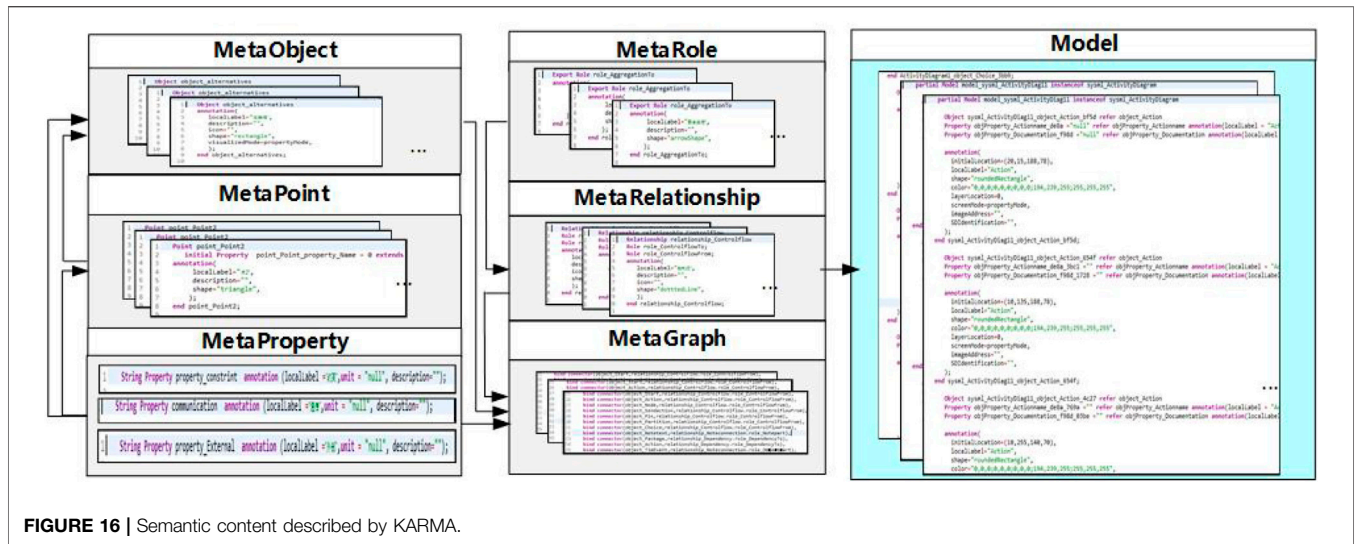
MetaObject

Object object_alternatives
annotation(
localLabel="选择",
description="",
icon="",
shape="rectangle",
visualizedMode=propertyMode,
);
end object_alternatives;

...

MetaPoint

Point point_Point2
initial Property point_Point_property_Name = 0 extends
annotation(
localLabel="点2",
description="",
shape="triangle",
);
end point_Point2;

...

MetaProperty

String Property property_constrint annotation (localLabel ="约束",unit = "null", description="");

String Property communication annotation (localLabel ="通信",unit = "null", description="");

String Property property_External annotation (localLabel ="外部",unit = "null", description="");

MetaRole

Export Role role_AggregationTo
annotation(
localLabel="聚合",
description="",
shape="arrowShape",
);
end role_AggregationTo;

MetaRelationship

Relationship relationship_Controlflow
Role role_ControlFlowTo;
Role role_ControlFlowFrom;
annotation(
localLabel="控制流",
description="",
icon="",
shape="dottedLine",
);
end relationship_Controlflow;

...

MetaGraph

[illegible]

Model

end ActivityDiagram1_object_Choice_3bb9;
partial Model model_sysml_ActivityDiag11 instanceof sysml_ActivityDiagram
partial Model model_sysml_ActivityDiag11 instanceof sysml_ActivityDiagram

Object sysml_ActivityDiag11_object_Action_bf5d refer object_Action
Property objProperty_Actionname_de8a ="null" refer objProperty_Actionname annotation(localLabel = "Ac
Property objProperty_Documentation_f98d ="null" refer objProperty_Documentation annotation(localLabel

annotation(
initialLocation={20,15,188,78},
localLabel="Action",
shape="roundedRectangle",
color="0,0,0;0,0,0;0,0,0;194,239,255;255,255,255",
layerLocation=0,
screenMode=propertyMode,
imageAddress="",
SDIdentification="",
);
end sysml_ActivityDiag11_object_Action_bf5d;

Object sysml_ActivityDiag11_object_Action_654f refer object_Action
Property objProperty_Actionname_de8a_5bc1 ="" refer objProperty_Actionname annotation(localLabel = "A
Property objProperty_Documentation_f98d_1728 ="" refer objProperty_Documentation annotation(localLabel

annotation(
initialLocation={10,135,188,78},
localLabel="Action",
shape="roundedRectangle",
color="0,0,0;0,0,0;0,0,0;194,239,255;255,255,255",
layerLocation=0,
screenMode=propertyMode,
imageAddress="",
SDIdentification="",
);
end sysml_ActivityDiag11_object_Action_654f;

...

Object sysml_ActivityDiag11_object_Action_4c27 refer object_Action
Property objProperty_Actionname_de8a_769a ="" refer objProperty_Actionname annotation(localLabel = "A
Property objProperty_Documentation_f98d_03be ="" refer objProperty_Documentation annotation(localLabel

annotation(
initialLocation={10,255,140,78},
localLabel="Action",
shape="roundedRectangle",
color="0,0,0;0,0,0;0,0,0;194,239,255;255,255,255",

FIGURE 16 | Semantic content described by KARMA.